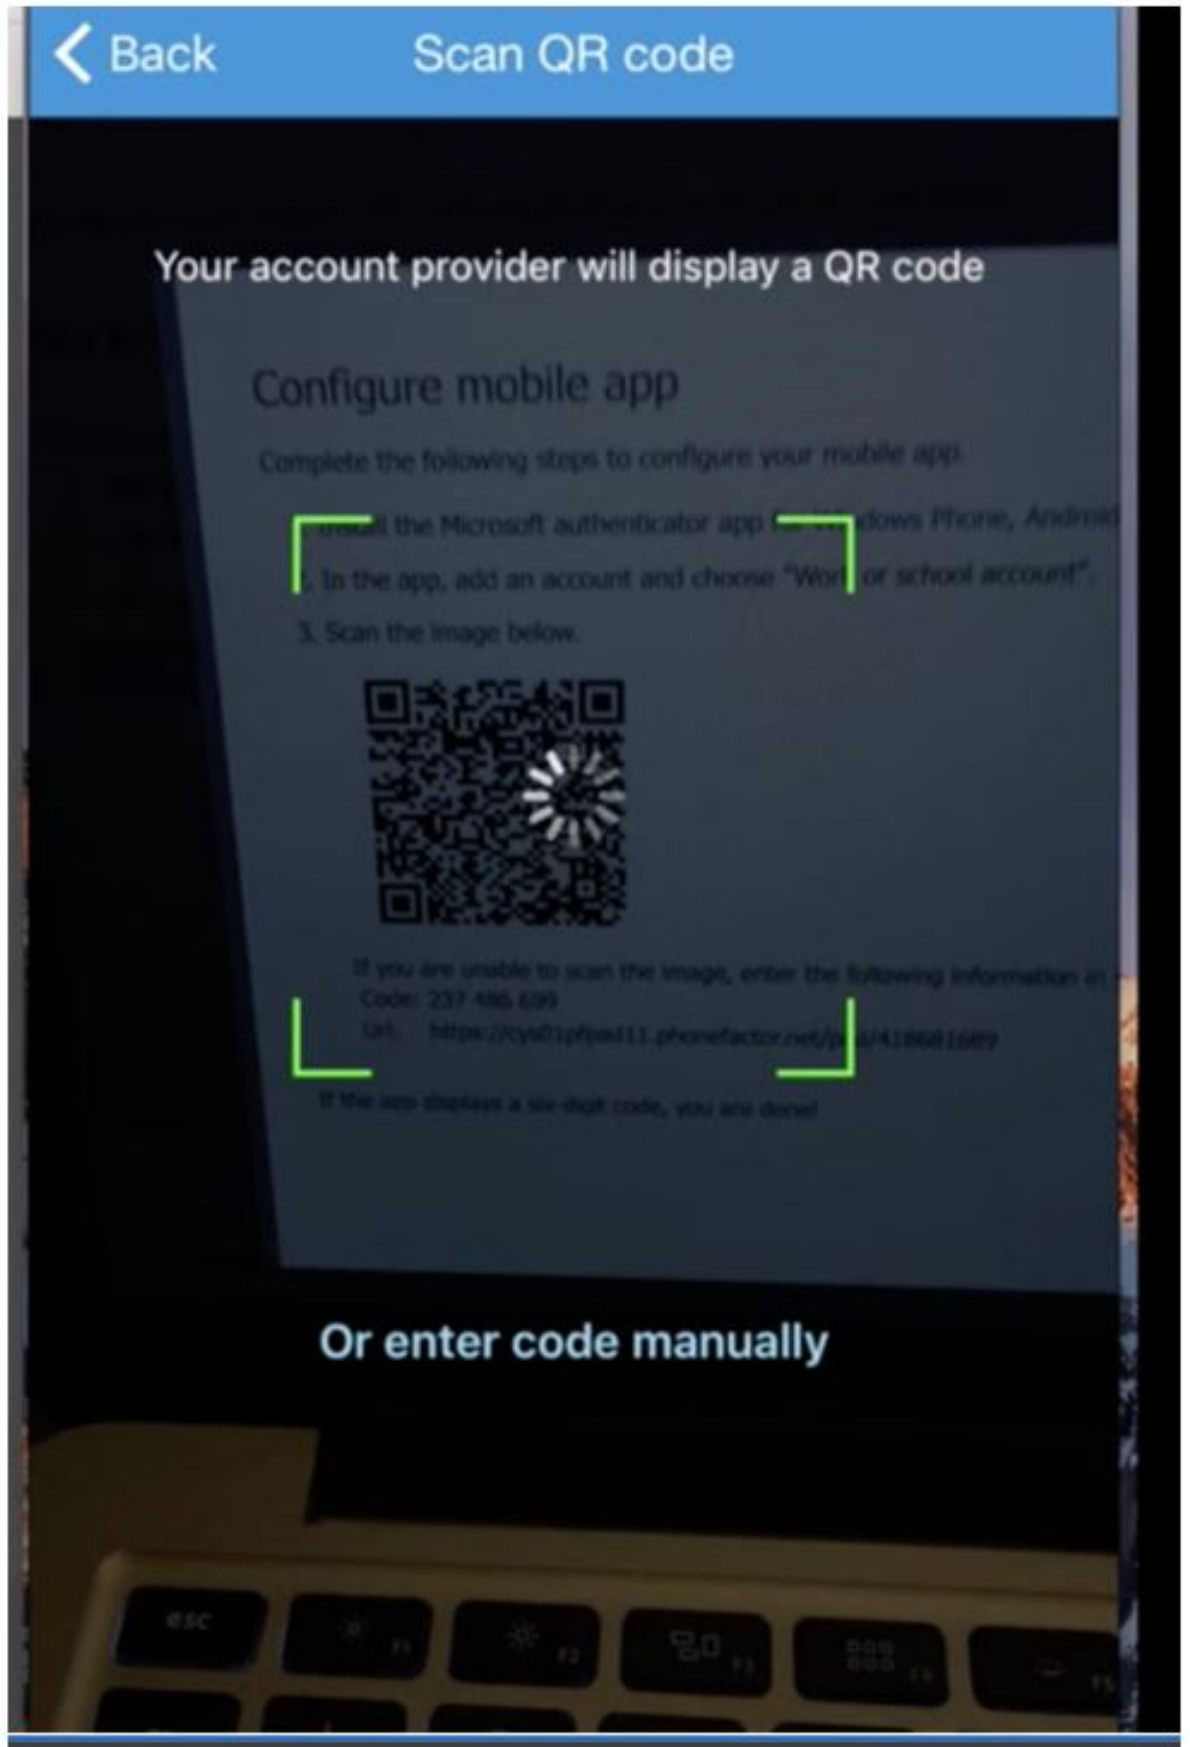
Back

Scan QR code

Your account provider will display a QR code

Configure mobile app

Complete the following steps to configure your mobile app.

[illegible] the Microsoft authenticator app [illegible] dows Phone, Androi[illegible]

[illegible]. In the app, add an account and choose "Wor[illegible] or school account".

3. Scan the image below.

If you are unable to scan the image, enter the following information in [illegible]

Code: 237 486 699

Url: https://cys01pfpad11.phonefactor.net/p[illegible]/418681689

If the app displays a six-digit code, you are done!

Or enter code manually

esc

F1

F2

F3

F4

F5